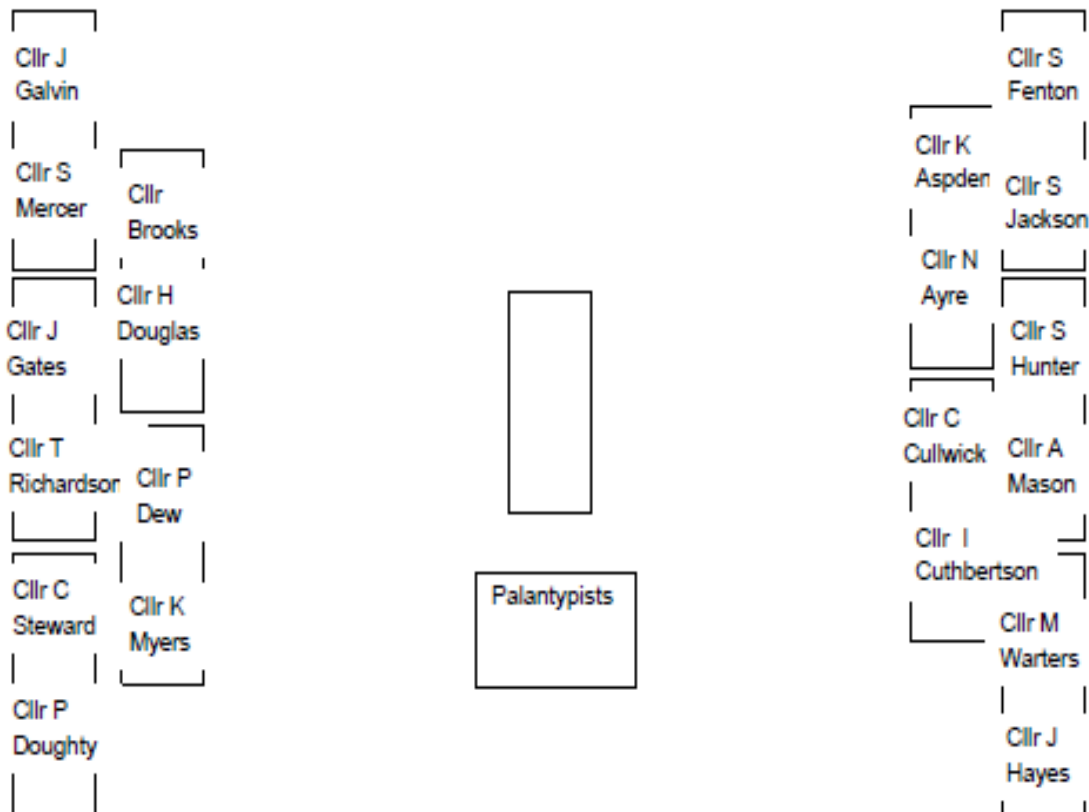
Cllr J Galvin

Cllr S Mercer

Cllr J Gates

Cllr T Richardson

Cllr C Steward

Cllr P Doughty

Cllr Brooks

Cllr H Douglas

Cllr P Dew

Cllr K Myers

Palantypists

Cllr K Aspden

Cllr N Ayre

Cllr C Cullwick

Cllr I Cuthbertson

Cllr S Fenton

Cllr S Jackson

Cllr S Hunter

Cllr A Mason

Cllr M Warters

Cllr J Hayes